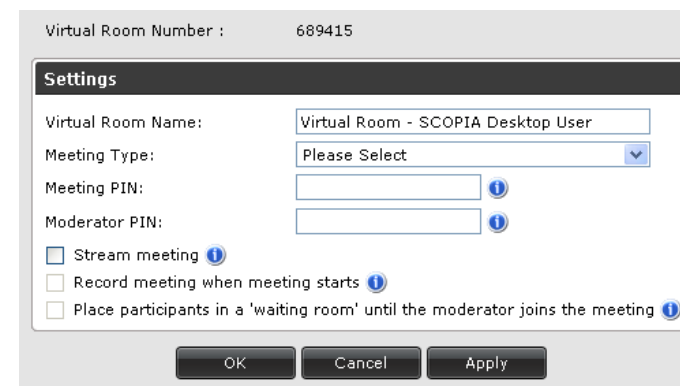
Virtual Room Number : 689415

Settings

Virtual Room Name: Virtual Room - SCOPIA Desktop User

Meeting Type: Please Select

Meeting PIN:

Moderator PIN:

Stream meeting

Record meeting when meeting starts

Place participants in a 'waiting room' until the moderator joins the meeting

OK Cancel Apply